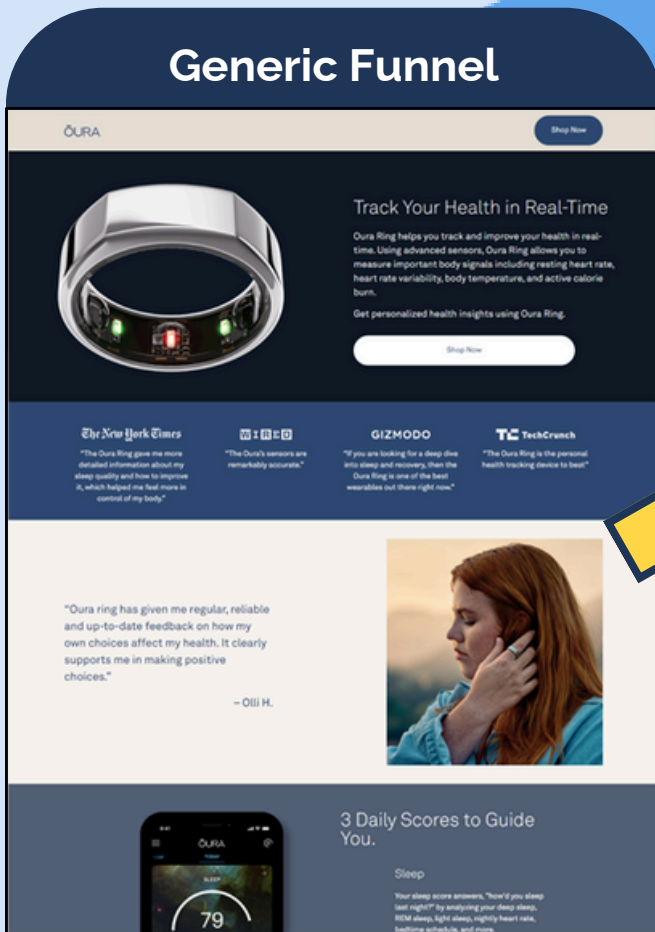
Generic Funnel

ŌURA

Shop Now

Track Your Health in Real-Time

Oura Ring helps you track and improve your health in real-time. Using advanced sensors, Oura Ring allows you to measure important body signals including resting heart rate, heart rate variability, body temperature, and active calorie burn.

Get personalized health insights using Oura Ring.

Shop Now

The New York Times
"The Oura Ring gave me more detailed information about my sleep quality and how to improve it, which helped me feel more in control of my body."

WIRED
"The Oura's sensors are remarkably accurate."

GIZMODO
"If you are looking for a deep dive into sleep and recovery, then the Oura Ring is one of the best wearables out there right now."

TechCrunch
"The Oura Ring is the personal health tracking device to beat"

"Oura ring has given me regular, reliable and up-to-date feedback on how my own choices affect my health. It clearly supports me in making positive choices."

– Olli H.

ŌURA

79

3 Daily Scores to Guide You.

Sleep

Your sleep score answers, "how'd you sleep last night?" by analyzing your deep sleep, REM sleep, light sleep, nightly heart rate, bedtime schedule, and more.